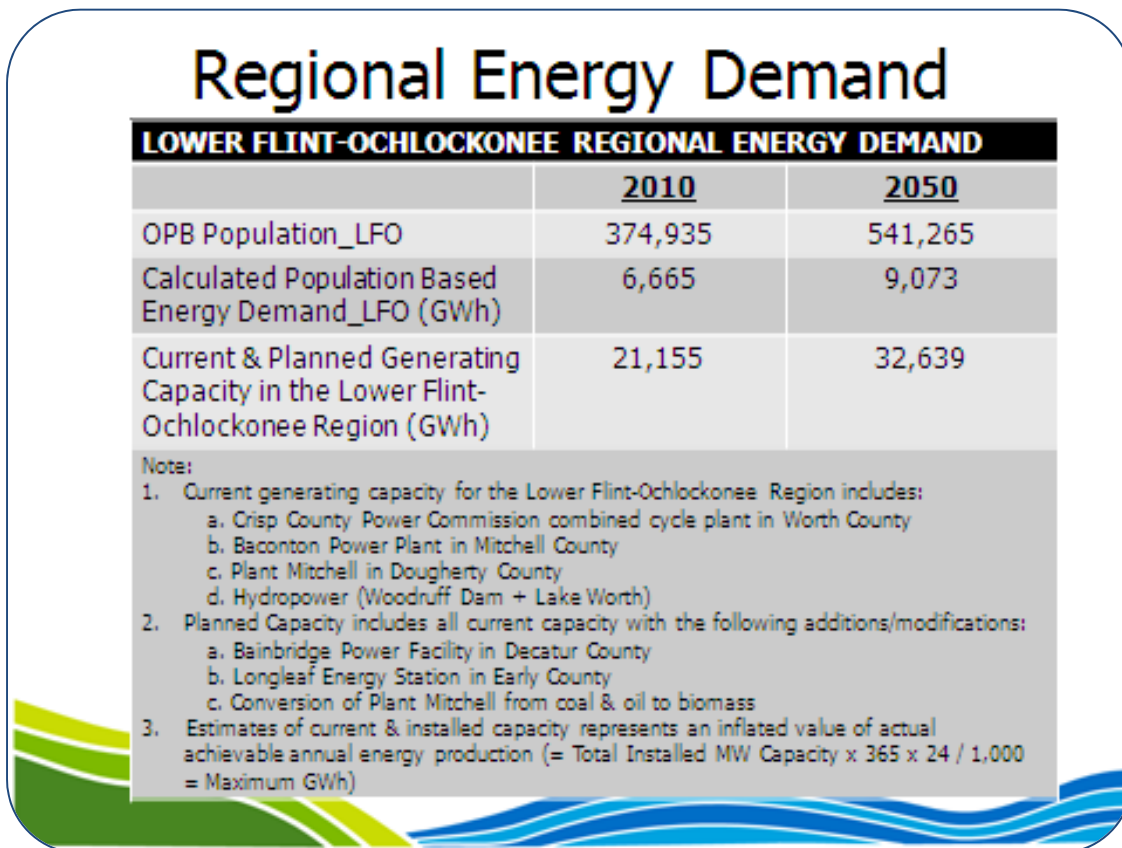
Regional Energy Demand

LOWER FLINT-OCHLOCKONEE REGIONAL ENERGY DEMAND

| | 2010 | 2050 |
|---|---|---|
| OPB Population_LFO | 374,935 | 541,265 |
| Calculated Population Based Energy Demand_LFO (GWh) | 6,665 | 9,073 |
| Current & Planned Generating Capacity in the Lower Flint-Ochlockonee Region (GWh) | 21,155 | 32,639 |

Note:
1. Current generating capacity for the Lower Flint-Ochlockonee Region includes:
a. Crisp County Power Commission combined cycle plant in Worth County
b. Baconton Power Plant in Mitchell County
c. Plant Mitchell in Dougherty County
d. Hydropower (Woodruff Dam + Lake Worth)
2. Planned Capacity includes all current capacity with the following additions/modifications:
a. Bainbridge Power Facility in Decatur County
b. Longleaf Energy Station in Early County
c. Conversion of Plant Mitchell from coal & oil to biomass
3. Estimates of current & installed capacity represents an inflated value of actual achievable annual energy production (= Total Installed MW Capacity x 365 x 24 / 1,000 = Maximum GWh)